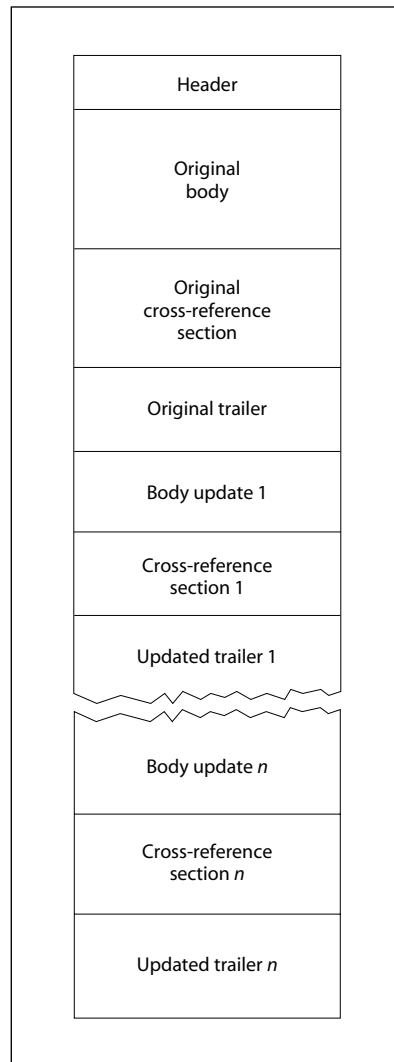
Header

Original body

Original cross-reference section

Original trailer

Body update 1

Cross-reference section 1

Updated trailer 1

Body update *n*

Cross-reference section *n*

Updated trailer *n*